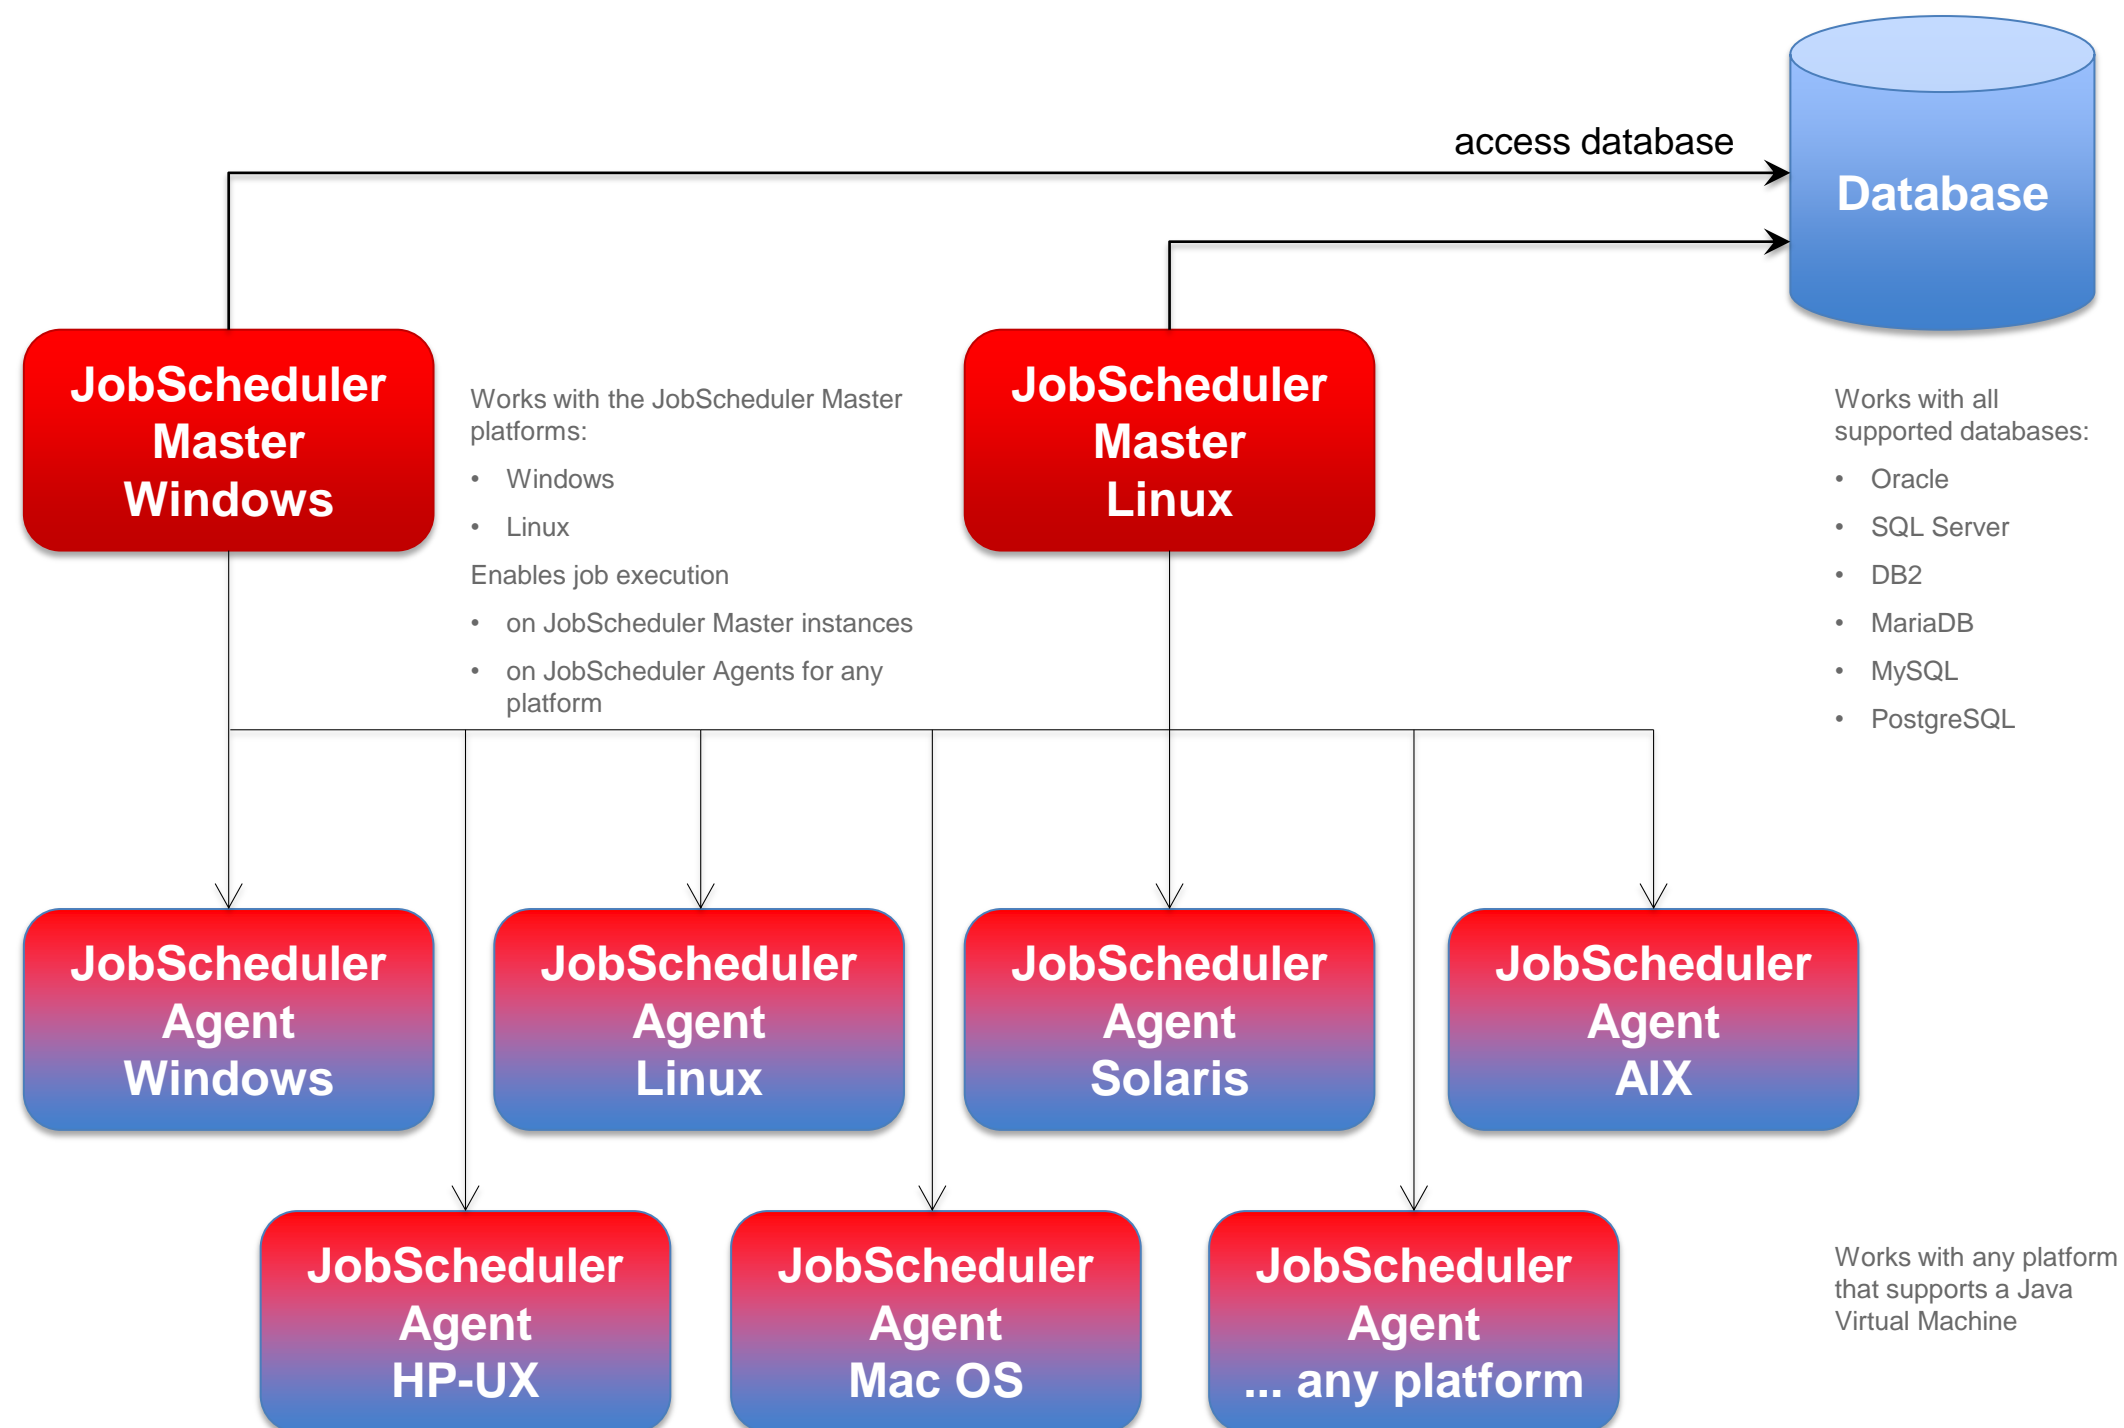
access database

Database

JobScheduler Master Windows

Works with the JobScheduler Master platforms:

- Windows
- Linux

Enables job execution

- on JobScheduler Master instances
- on JobScheduler Agents for any platform

JobScheduler Master Linux

Works with all supported databases:

- Oracle
- SQL Server
- DB2
- MariaDB
- MySQL
- PostgreSQL

JobScheduler Agent Windows

JobScheduler Agent Linux

JobScheduler Agent Solaris

JobScheduler Agent AIX

JobScheduler Agent HP-UX

JobScheduler Agent Mac OS

JobScheduler Agent ... any platform

Works with any platform that supports a Java Virtual Machine